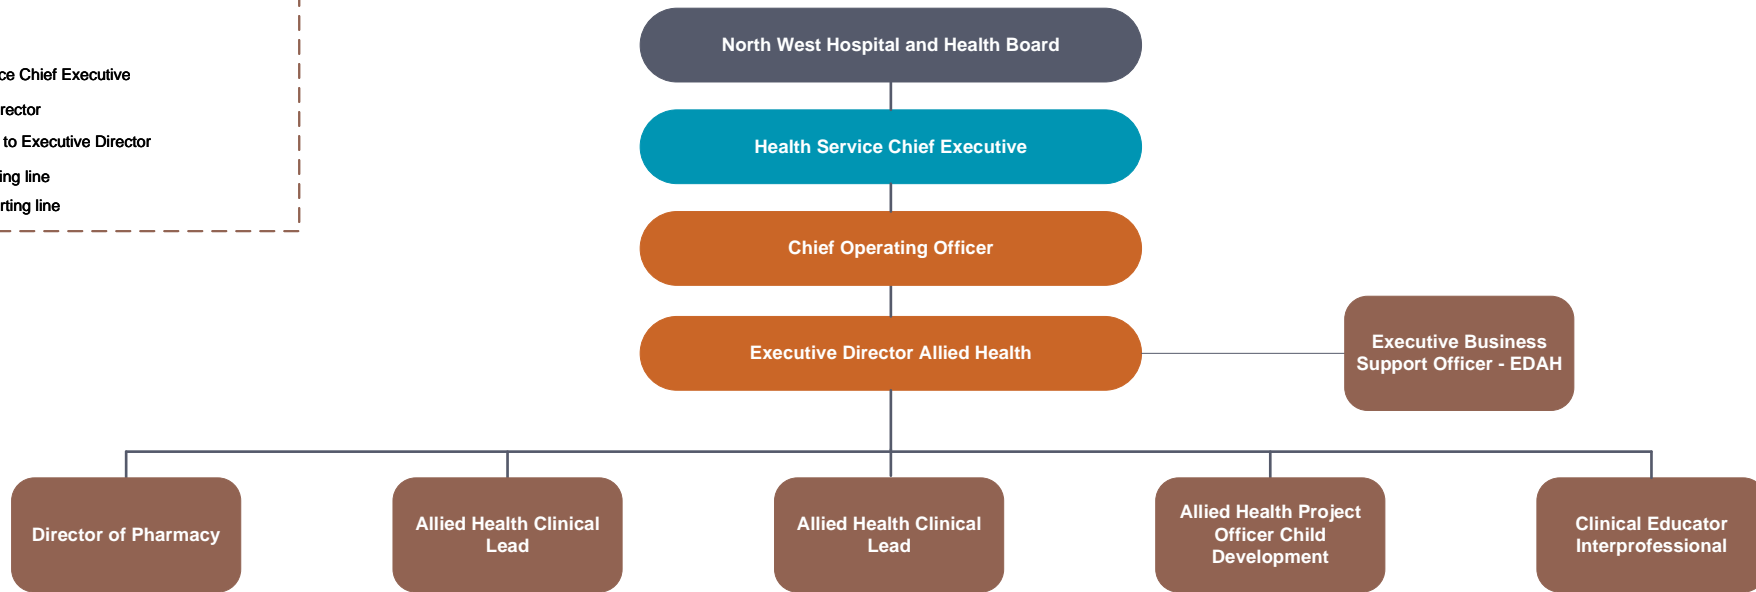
ce Chief Executive

rector

to Executive Director

ing line

rting line

North West Hospital and Health Board

Health Service Chief Executive

Chief Operating Officer

Executive Director Allied Health

Executive Business Support Officer - EDAH

Director of Pharmacy

Allied Health Clinical Lead

Allied Health Clinical Lead

Allied Health Project Officer Child Development

Clinical Educator Interprofessional